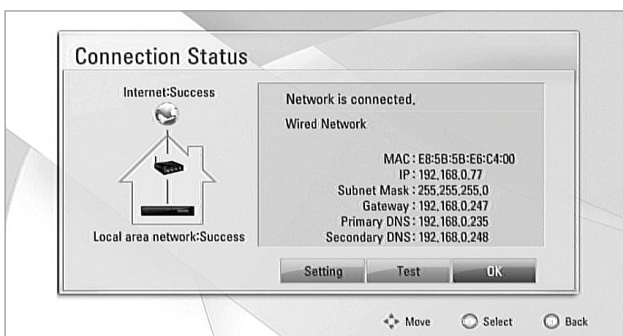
Connection Status

Internet:Success

Local area network:Success

Network is connected.

Wired Network

MAC : E8:5B:5B:E6:C4:00
IP : 192.168.0.77
Subnet Mask : 255.255.255.0
Gateway : 192.168.0.247
Primary DNS : 192.168.0.235
Secondary DNS : 192.168.0.248

Setting Test OK

Move Select Back